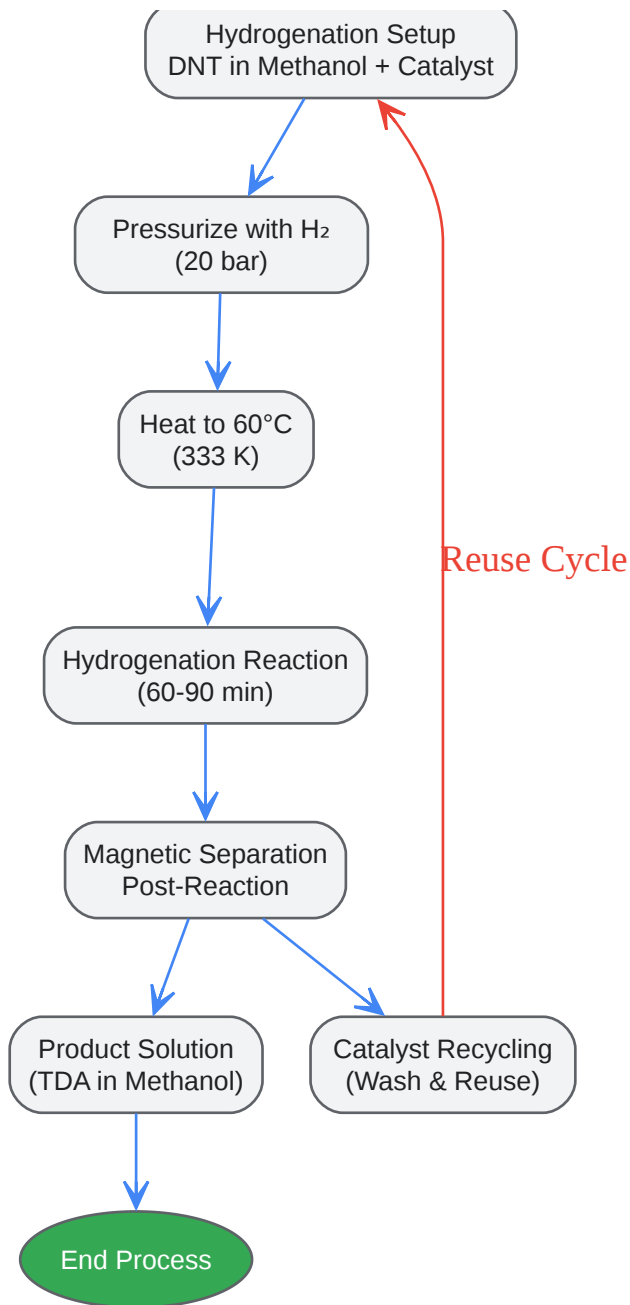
Hydrogenation Setup
DNT in Methanol + Catalyst

Pressurize with $H_2$
(20 bar)

Heat to 60°C
(333 K)

Hydrogenation Reaction
(60-90 min)

Magnetic Separation
Post-Reaction

Product Solution
(TDA in Methanol)

Catalyst Recycling
(Wash & Reuse)

Reuse Cycle

End Process